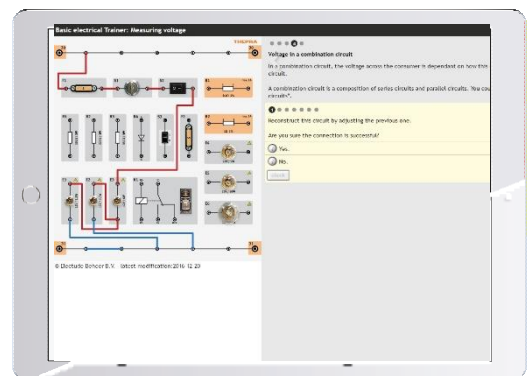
Basic electrical Trainer: Measuring voltage

THEPRA

Voltage in a combination circuit

In a combination circuit, the voltage across the consumer is dependent on how this circuit.

A combination circuit is a composition of series circuits and parallel circuits. You cou circuits".

Reconstruct this circuit by adjusting the previous one.

Are you sure the connection is successful?

Yes.

No.

Check

© Electude Beheer B.V. latest modification:2016 12 23